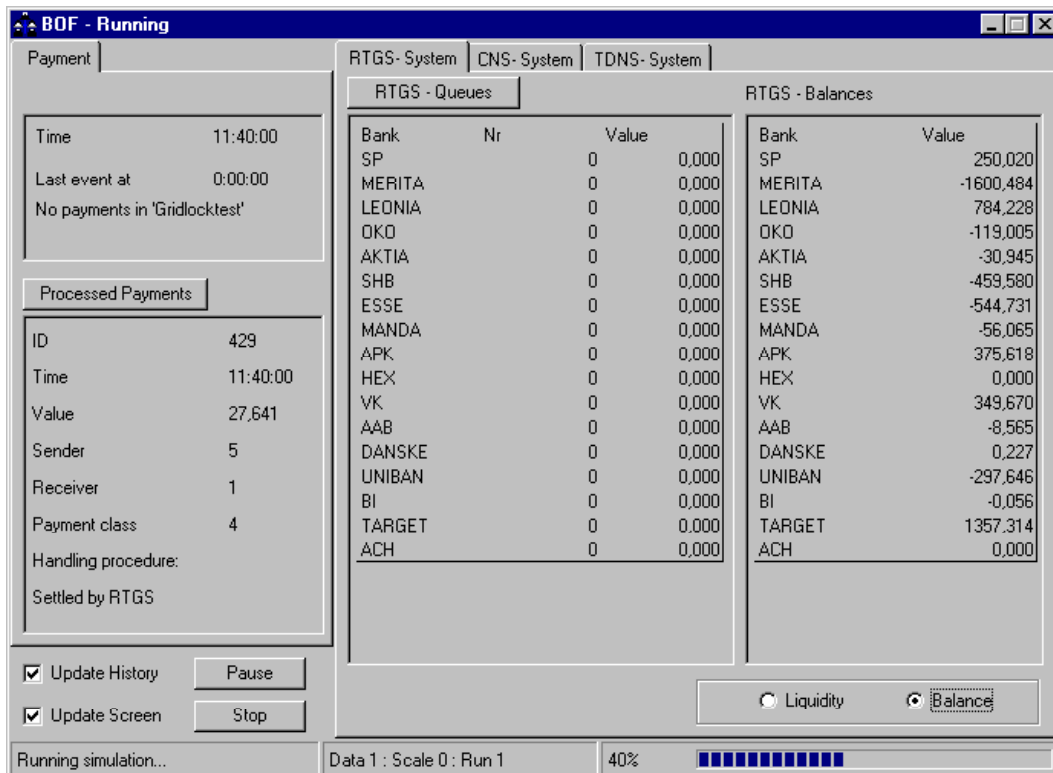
BOF - Running

Payment

Time 11:40:00

Last event at 0:00:00

No payments in 'Gridlocktest'

Processed Payments

ID 429

Time 11:40:00

Value 27,641

Sender 5

Receiver 1

Payment class 4

Handling procedure:

Settled by RTGS

Update History

Pause

Update Screen

Stop

RTGS- System | CNS- System | TDNS- System

RTGS - Queues

| Bank | Nr | Value |
|---|---|---|
| SP | 0 | 0,000 |
| MERITA | 0 | 0,000 |
| LEONIA | 0 | 0,000 |
| OKO | 0 | 0,000 |
| AKTIA | 0 | 0,000 |
| SHB | 0 | 0,000 |
| ESSE | 0 | 0,000 |
| MANDA | 0 | 0,000 |
| APK | 0 | 0,000 |
| HEX | 0 | 0,000 |
| VK | 0 | 0,000 |
| AAB | 0 | 0,000 |
| DANSKE | 0 | 0,000 |
| UNIBAN | 0 | 0,000 |
| BI | 0 | 0,000 |
| TARGET | 0 | 0,000 |
| ACH | 0 | 0,000 |

RTGS - Balances

| Bank | Value |
|---|---|
| SP | 250,020 |
| MERITA | -1600,484 |
| LEONIA | 784,228 |
| OKO | -119,005 |
| AKTIA | -30,945 |
| SHB | -459,580 |
| ESSE | -544,731 |
| MANDA | -56,065 |
| APK | 375,618 |
| HEX | 0,000 |
| VK | 349,670 |
| AAB | -8,565 |
| DANSKE | 0,227 |
| UNIBAN | -297,646 |
| BI | -0,056 |
| TARGET | 1357,314 |
| ACH | 0,000 |

Liquidity Balance

Running simulation... | Data 1 : Scale 0 : Run 1 | 40%